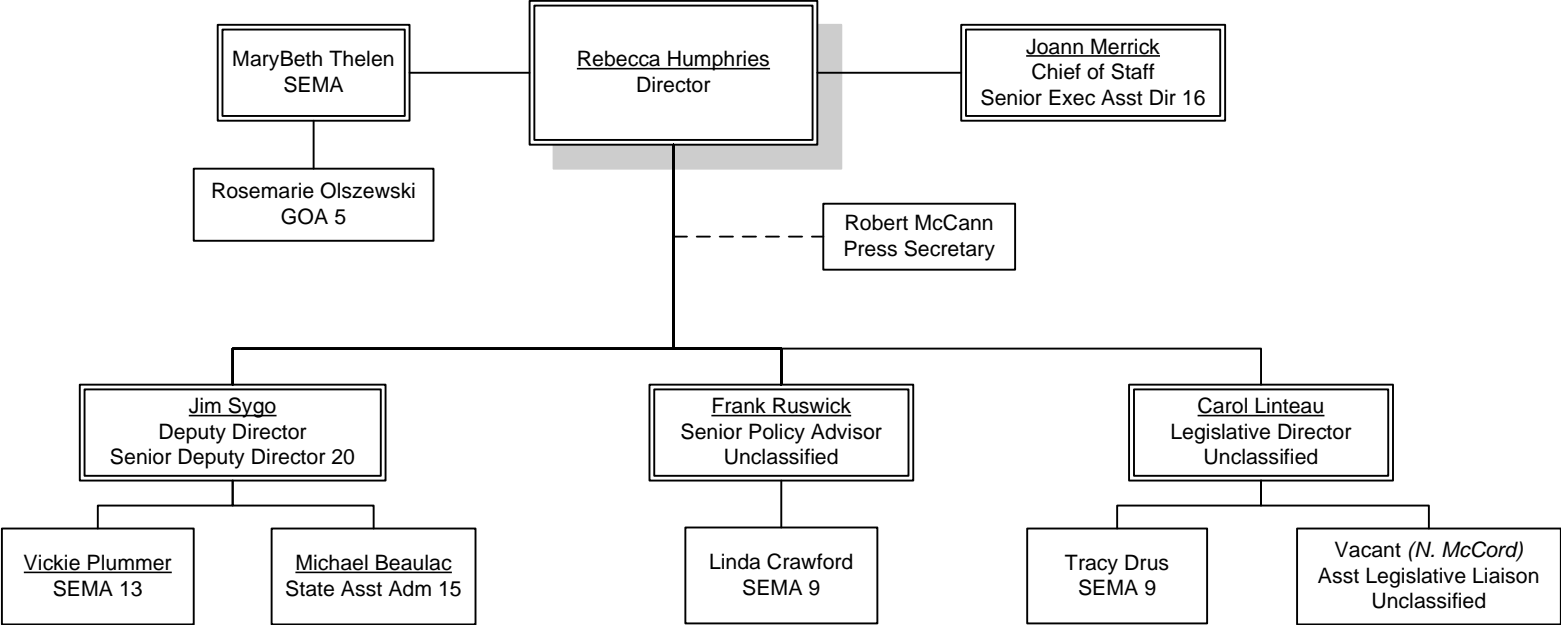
MaryBeth Thelen
SEMA

Rebecca Humphries
Director

Joann Merrick
Chief of Staff
Senior Exec Asst Dir 16

Rosemarie Olszewski
GOA 5

Robert McCann
Press Secretary

Jim Sygo
Deputy Director
Senior Deputy Director 20

Frank Ruswick
Senior Policy Advisor
Unclassified

Carol Linteau
Legislative Director
Unclassified

Vickie Plummer
SEMA 13

Michael Beaulac
State Asst Adm 15

Linda Crawford
SEMA 9

Tracy Drus
SEMA 9

Vacant *(N. McCord)*
Asst Legislative Liaison
Unclassified